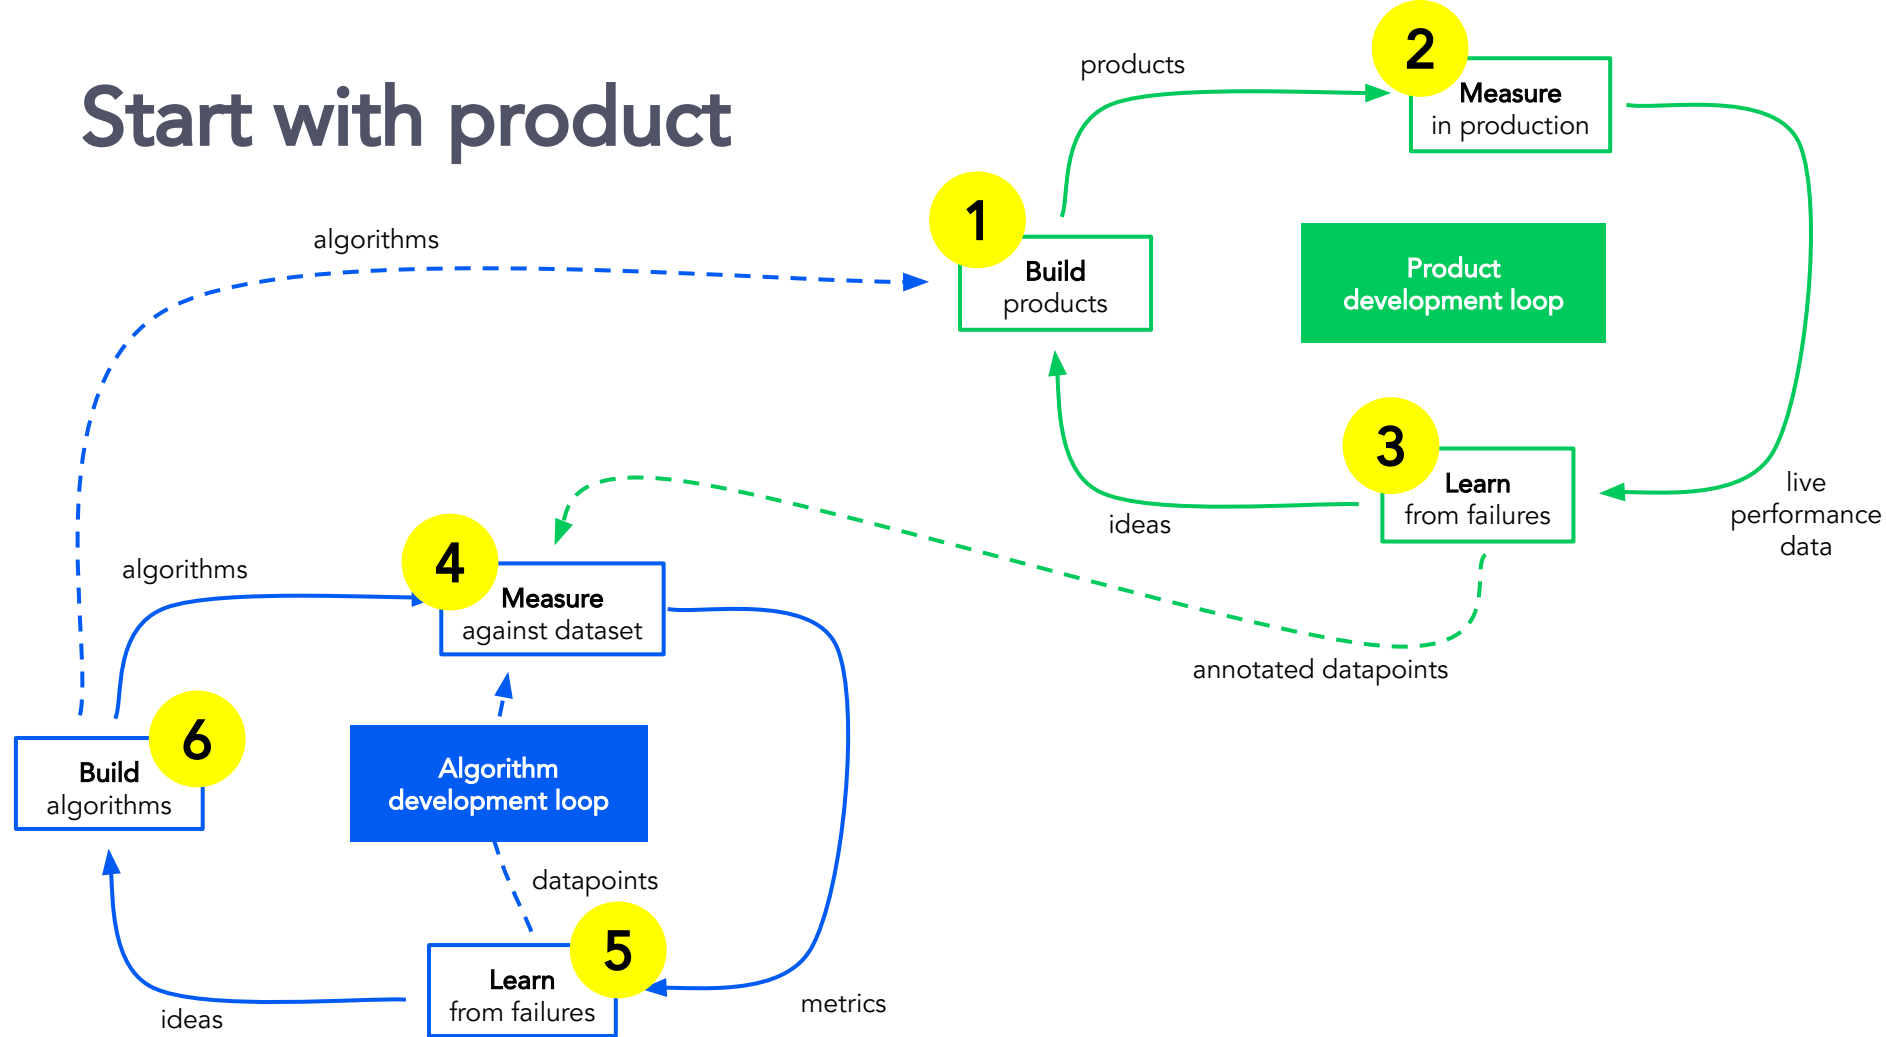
Start with product

products

2
Measure
in production

1
Build
products

Product development loop

algorithms

3
Learn
from failures

ideas

live performance data

algorithms

4
Measure
against dataset

annotated datapoints

6
Build
algorithms

Algorithm development loop

datapoints

5
Learn
from failures

ideas

metrics